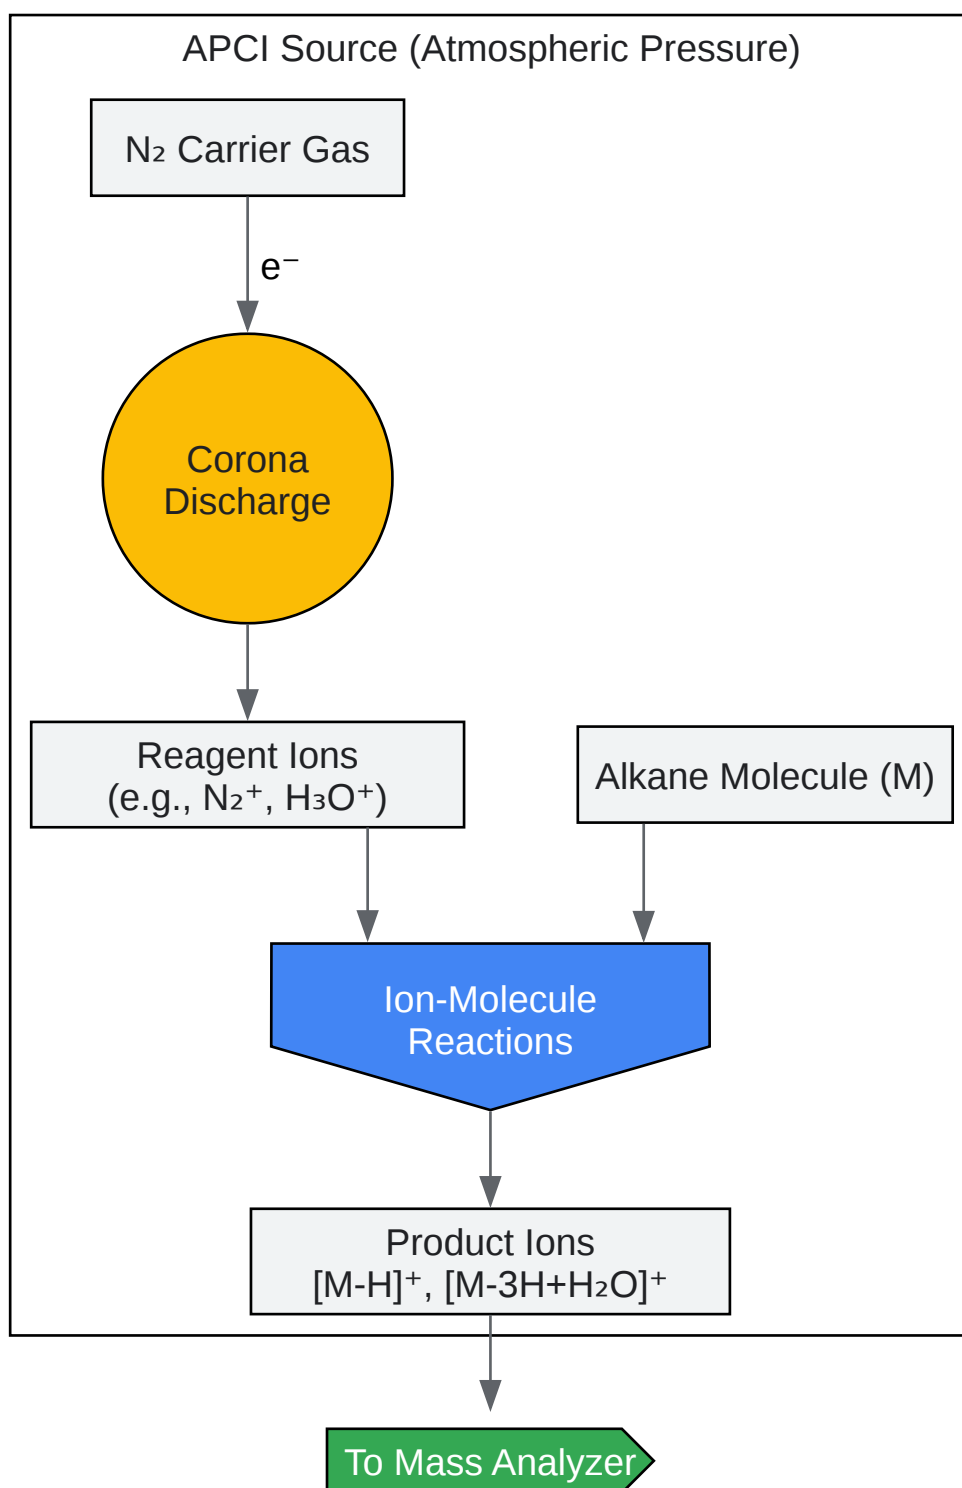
APCI Source (Atmospheric Pressure)

$N_2$ Carrier Gas

$e^-$

Corona Discharge

Reagent Ions (e.g., $N_2^+$, $H_3O^+$)

Alkane Molecule (M)

Ion-Molecule Reactions

Product Ions $[M-H]^+$, $[M-3H+H_2O]^+$

To Mass Analyzer